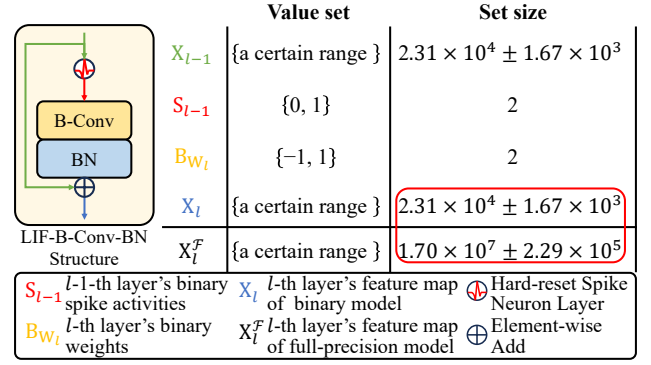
B-Conv

BN

LIF-B-Conv-BN Structure

| | Value set | Set size |
|---|---|---|
| $X_{l-1}$ | {a certain range } | $2.31 \times 10^4 \pm 1.67 \times 10^3$ |
| $S_{l-1}$ | {0, 1} | 2 |
| $B_{W_l}$ | {−1, 1} | 2 |
| $X_l$ | {a certain range } | $2.31 \times 10^4 \pm 1.67 \times 10^3$ |
| $X_l^{\mathcal{F}}$ | {a certain range } | $1.70 \times 10^7 \pm 2.29 \times 10^5$ |

$S_{l-1}$ $l$-1-th layer's binary spike activities
$X_l$ $l$-th layer's feature map of binary model
Hard-reset Spike Neuron Layer
$B_{W_l}$ $l$-th layer's binary weights
$X_l^{\mathcal{F}}$ $l$-th layer's feature map of full-precision model
$\oplus$ Element-wise Add